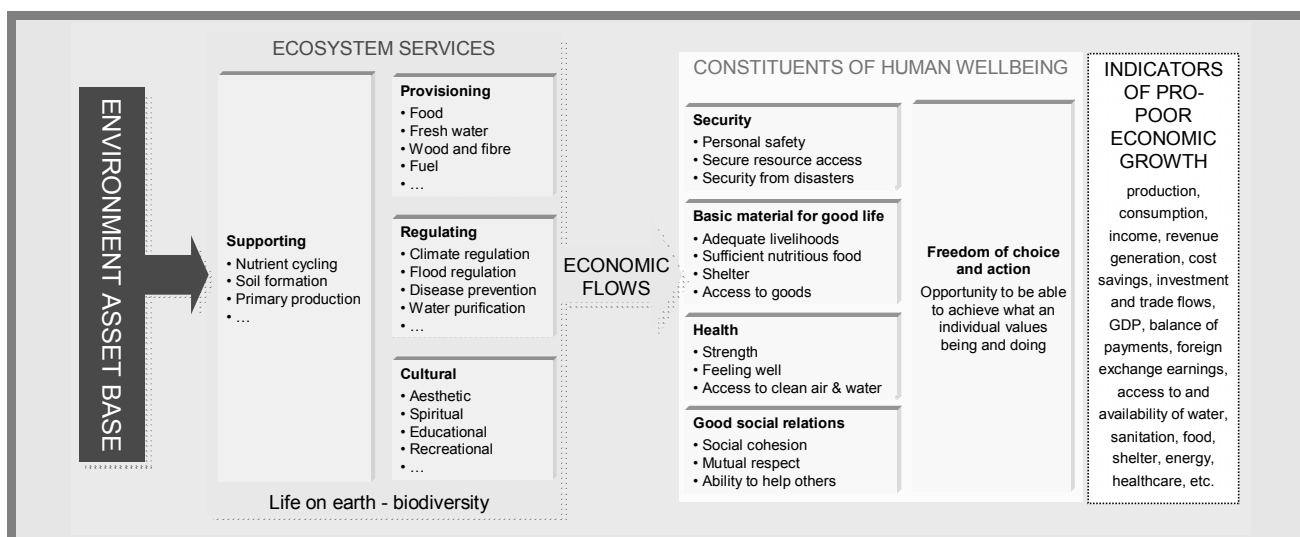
ENVIRONMENT ASSET BASE

ECOSYSTEM SERVICES

Supporting
• Nutrient cycling
• Soil formation
• Primary production
• …

Provisioning
• Food
• Fresh water
• Wood and fibre
• Fuel
• …

Regulating
• Climate regulation
• Flood regulation
• Disease prevention
• Water purification
• …

Cultural
• Aesthetic
• Spiritual
• Educational
• Recreational
• …

Life on earth - biodiversity

ECONOMIC FLOWS

CONSTITUENTS OF HUMAN WELLBEING

Security
• Personal safety
• Secure resource access
• Security from disasters

Basic material for good life
• Adequate livelihoods
• Sufficient nutritious food
• Shelter
• Access to goods

Health
• Strength
• Feeling well
• Access to clean air & water

Good social relations
• Social cohesion
• Mutual respect
• Ability to help others

Freedom of choice and action
Opportunity to be able to achieve what an individual values being and doing

INDICATORS OF PRO-POOR ECONOMIC GROWTH
production, consumption, income, revenue generation, cost savings, investment and trade flows, GDP, balance of payments, foreign exchange earnings, access to and availability of water, sanitation, food, shelter, energy, healthcare, etc.